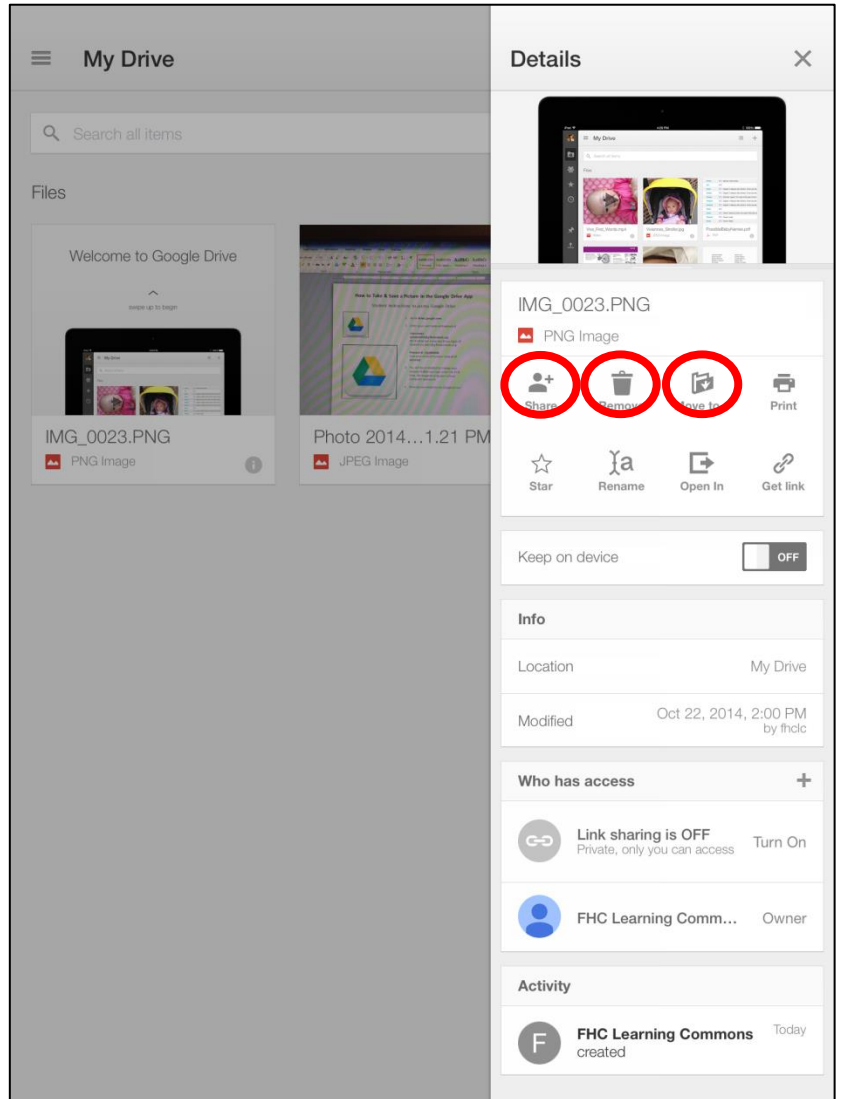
My Drive

Search all items

Files

Welcome to Google Drive

swipe up to begin

IMG_0023.PNG
PNG Image

Photo 2014…1.21 PM
JPEG Image

Details

IMG_0023.PNG
PNG Image

Share
Remove
Move to
Print

Star
Rename
Open In
Get link

Keep on device
OFF

Info

Location
My Drive

Modified
Oct 22, 2014, 2:00 PM
by fhclc

Who has access

Link sharing is OFF
Private, only you can access
Turn On

FHC Learning Comm…
Owner

Activity

F
FHC Learning Commons
created
Today